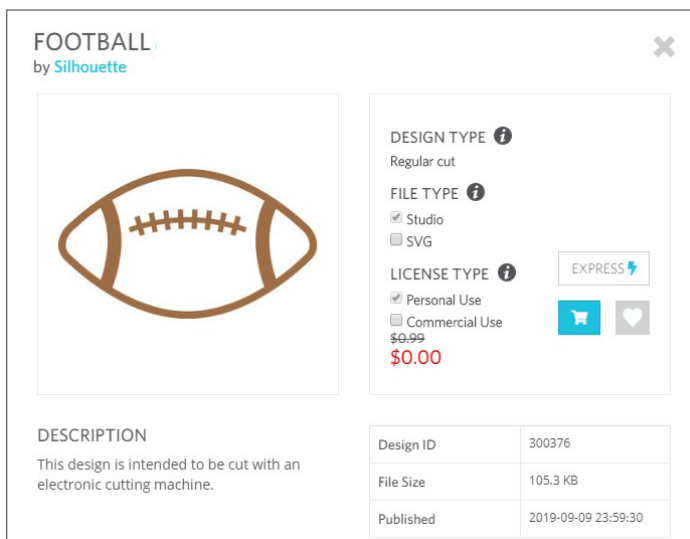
FOOTBALL
by Silhouette

DESIGN TYPE
Regular cut
FILE TYPE
Studio
SVG
LICENSE TYPE
Personal Use
Commercial Use
$0.99
$0.00

EXPRESS

DESCRIPTION
This design is intended to be cut with an electronic cutting machine.

| Design ID | 300376 |
|---|---|
| File Size | 105.3 KB |
| Published | 2019-09-09 23:59:30 |